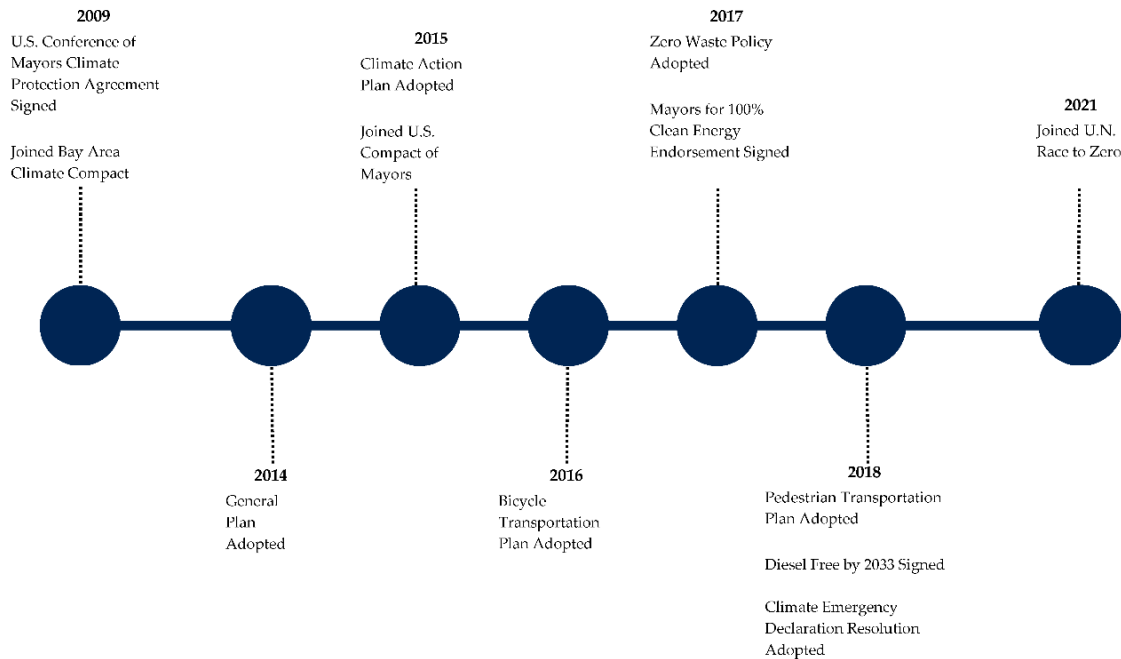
2009
U.S. Conference of Mayors Climate Protection Agreement Signed

Joined Bay Area Climate Compact

2015
Climate Action Plan Adopted

Joined U.S. Compact of Mayors

2017
Zero Waste Policy Adopted

Mayors for 100% Clean Energy Endorsement Signed

2021
Joined U.N. Race to Zero

2014
General Plan Adopted

2016
Bicycle Transportation Plan Adopted

2018
Pedestrian Transportation Plan Adopted

Diesel Free by 2033 Signed

Climate Emergency Declaration Resolution Adopted